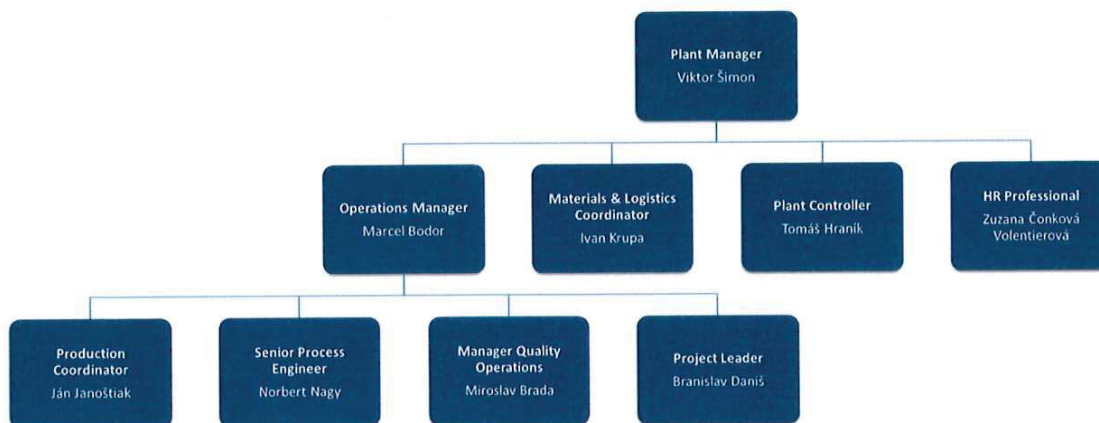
Plant Manager
Viktor Šimon

Operations Manager
Marcel Bodor

Materials & Logistics Coordinator
Ivan Krupa

Plant Controller
Tomáš Hraník

HR Professional
Zuzana Čonková Volentierová

Production Coordinator
Ján Janoštiak

Senior Process Engineer
Norbert Nagy

Manager Quality Operations
Miroslav Brada

Project Leader
Branislav Daniš